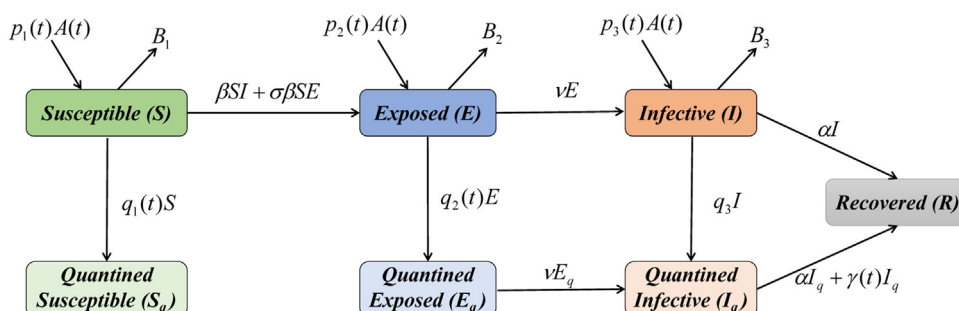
$p_1(t)A(t)$

$B_1$

Susceptible (S)

$\beta SI + \sigma\beta SE$

$p_2(t)A(t)$

$B_2$

Exposed (E)

$\nu E$

$p_3(t)A(t)$

$B_3$

Infective (I)

$\alpha I$

Recovered (R)

$q_1(t)S$

$q_2(t)E$

$q_3 I$

Quantined Susceptible ($S_q$)

Quantined Exposed ($E_q$)

$\nu E_q$

Quantined Infective ($I_q$)

$\alpha I_q + \gamma(t)I_q$